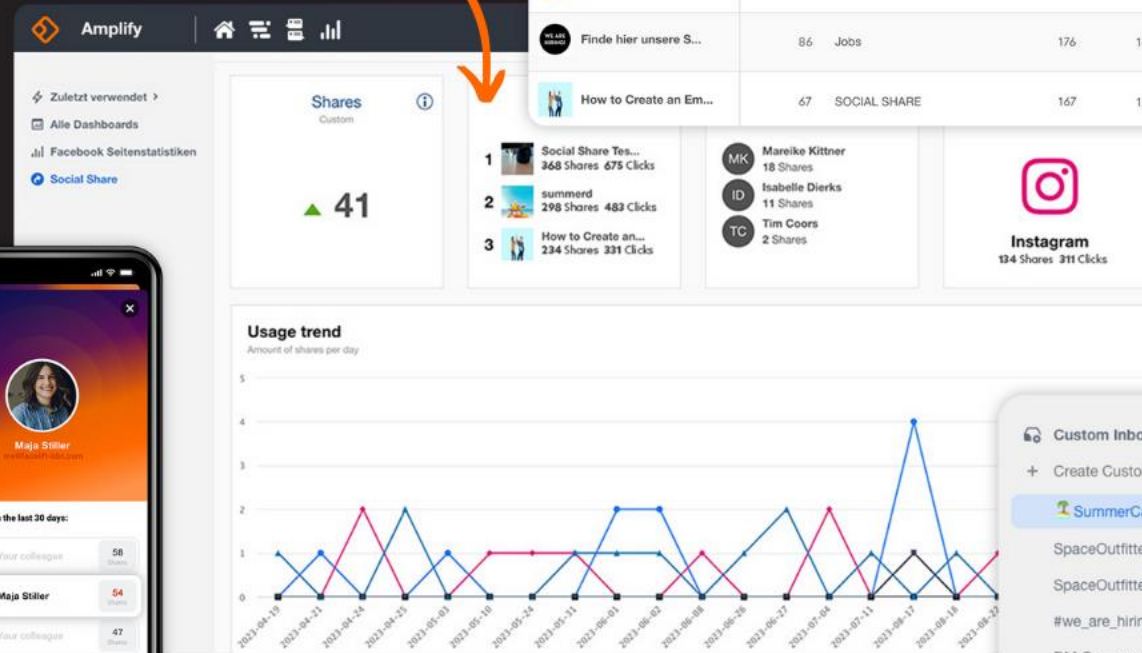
Amplify

Zuletzt verwendet ›
Alle Dashboards
Facebook Seitenstatistiken
Social Share

Shares
Custom
41

1 Social Share Tes... 368 Shares 675 Clicks
2 summerd 298 Shares 483 Clicks
3 How to Create an... 234 Shares 331 Clicks

MK Mareike Kittner 18 Shares
ID Isabelle Dierks 11 Shares
TC Tim Coors 2 Shares

Instagram
134 Shares 311 Clicks

| | | | | |
|---|---|---|---|---|
| Finde hier unsere S... | 86 | Jobs | 176 | 1 |
| How to Create an Em... | 67 | SOCIAL SHARE | 167 | 1 |

Usage trend
Amount of shares per day

5
4
3
2
1
0

2023-04-19, 2023-04-21, 2023-04-24, 2023-04-25, 2023-05-03, 2023-05-10, 2023-05-24, 2023-05-31, 2023-06-01, 2023-06-02, 2023-06-08, 2023-06-26, 2023-06-27, 2023-07-04, 2023-07-11, 2023-08-17, 2023-08-18, 2023-08-2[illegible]

Custom Inbo
+ Create Custo
SummerC
SpaceOutfitte
SpaceOutfitte
#we_are_hirin

Maja Stiller
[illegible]
the last 30 days:
Your colleague 58 Shares
Maja Stiller 54 Shares
Your colleague 47 Shares